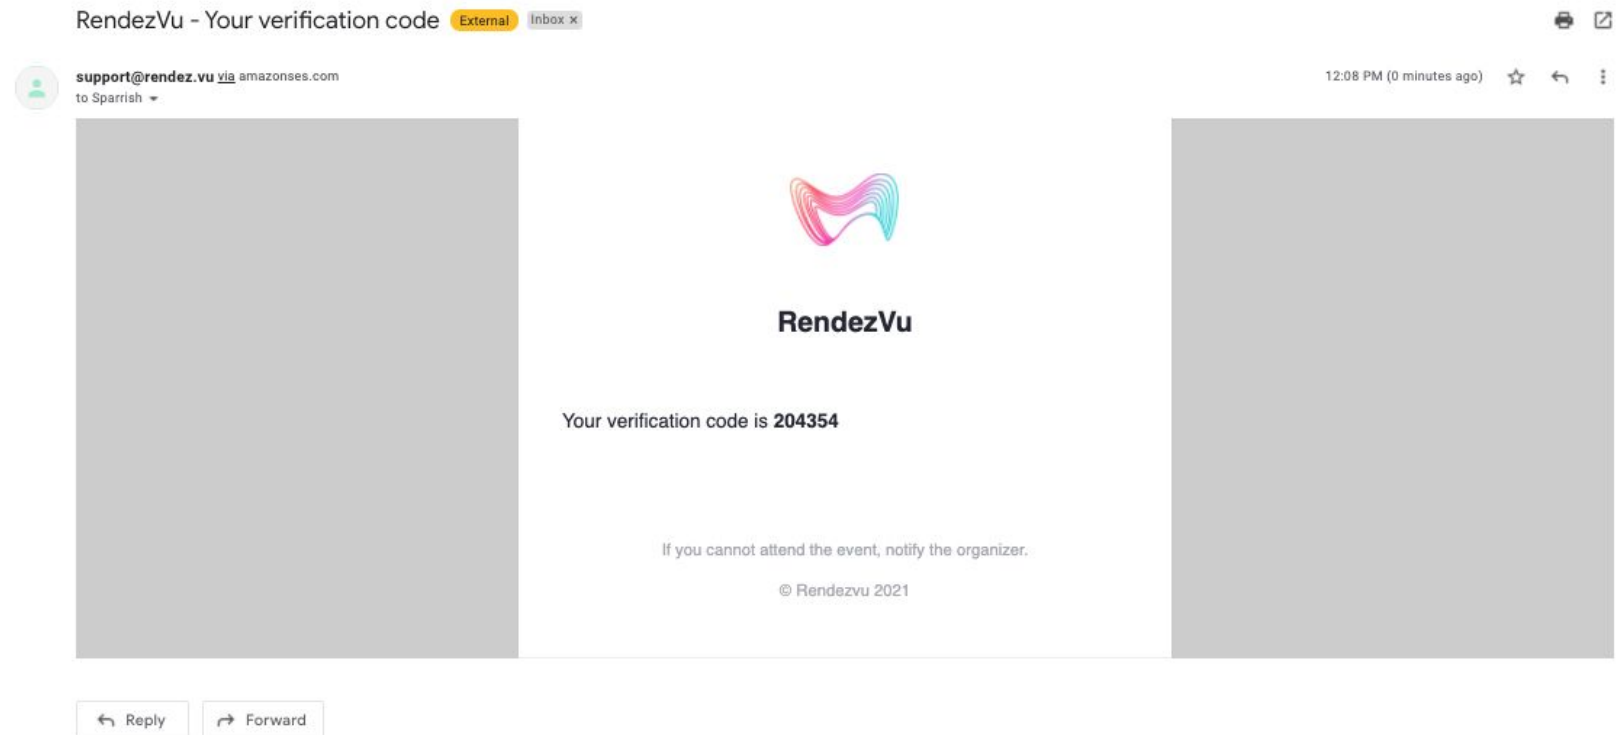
RendezVu - Your verification code External Inbox ×

support@rendez.vu via amazonses.com
to Sparrish

12:08 PM (0 minutes ago)

RendezVu

Your verification code is **204354**

If you cannot attend the event, notify the organizer.

© Rendezvu 2021

Reply Forward